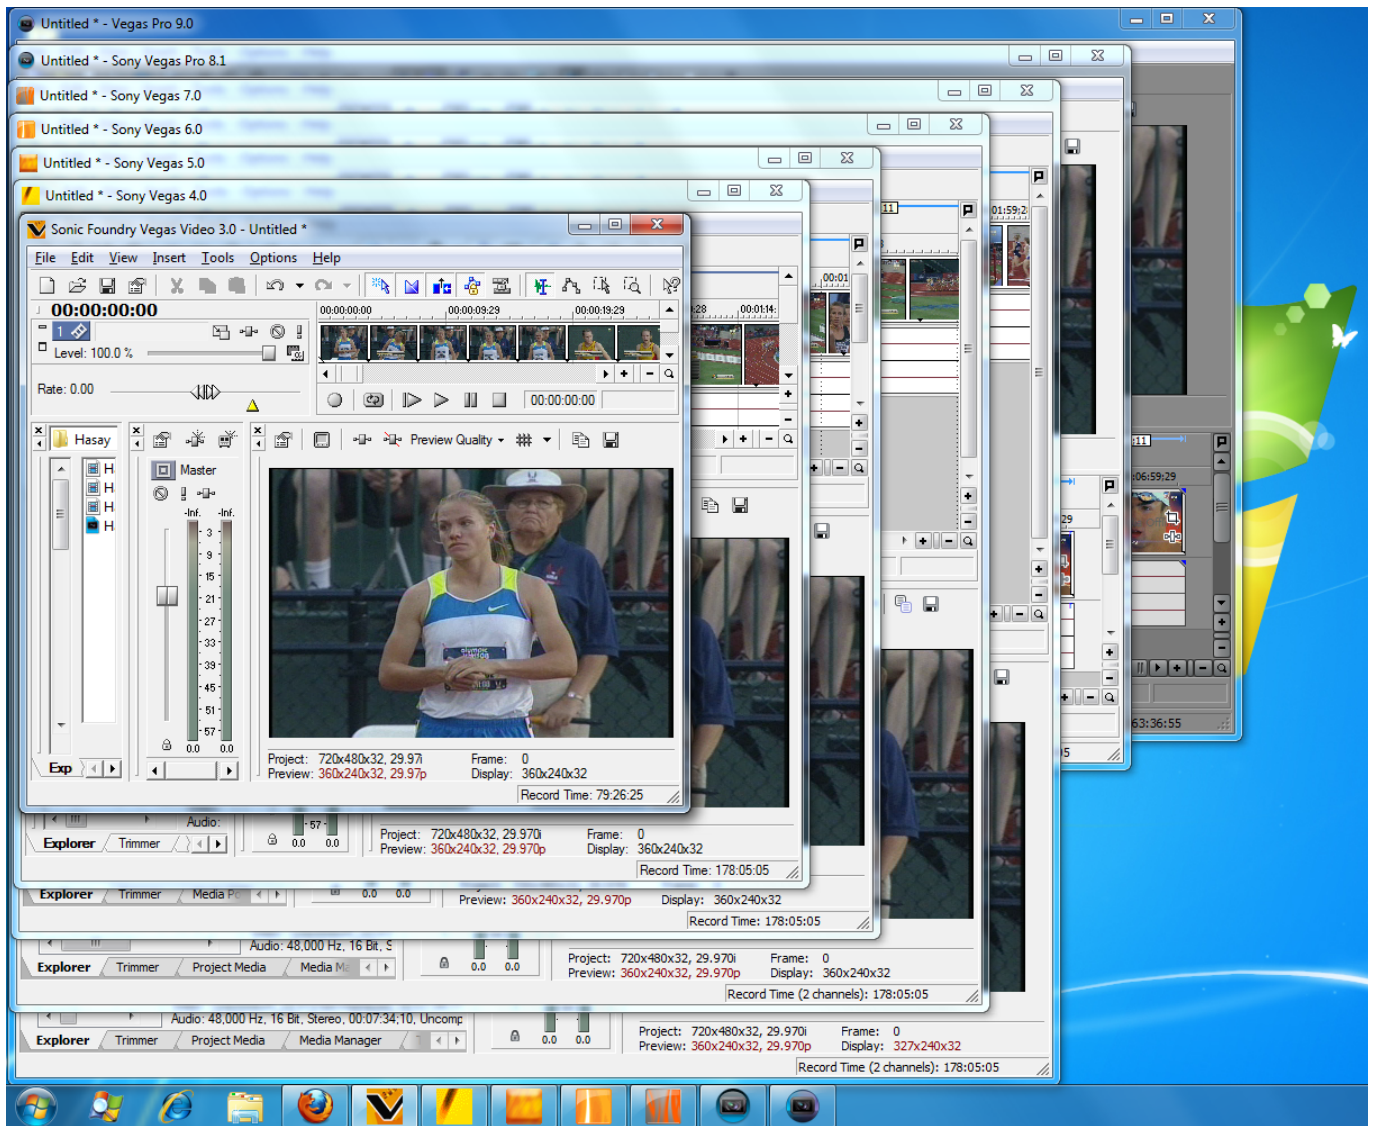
Untitled * - Vegas Pro 9.0

Untitled * - Sony Vegas Pro 8.1

Untitled * - Sony Vegas 7.0

Untitled * - Sony Vegas 6.0

Untitled * - Sony Vegas 5.0

Untitled * - Sony Vegas 4.0

Sonic Foundry Vegas Video 3.0 - Untitled *

File Edit View Insert Tools Options Help

00:00:00:00

00:00:00:00 00:00:09:29 00:00:19:29

Level: 100.0 %

Rate: 0.00

00:00:00:00

Hasay

Master

Preview Quality

-Inf. -Inf.

3 9 15 21 27 33 39 45 51 57

0.0 0.0

Exp

Project: 720x480x32, 29.97i
Preview: 360x240x32, 29.97p

Frame: 0
Display: 360x240x32

Record Time: 79:26:25

Audio:

Explorer Trimmer

Project: 720x480x32, 29.970i
Preview: 360x240x32, 29.970p

Frame: 0
Display: 360x240x32

Record Time: 178:05:05

Explorer Trimmer Media Po

Preview: 360x240x32, 29.970p

Display: 360x240x32

Record Time: 178:05:05

Audio: 48,000 Hz, 16 Bit, S

Explorer Trimmer Project Media Media M

Project: 720x480x32, 29.970i
Preview: 360x240x32, 29.970p

Frame: 0
Display: 360x240x32

Record Time (2 channels): 178:05:05

Audio: 48,000 Hz, 16 Bit, Stereo, 00:07:34;10, Uncomp

Explorer Trimmer Project Media Media Manager

Project: 720x480x32, 29.970i
Preview: 360x240x32, 29.970p

Frame: 0
Display: 327x240x32

Record Time (2 channels): 178:05:05

00:01
00:01:14
01:59:2
06:59:29
63:36:55